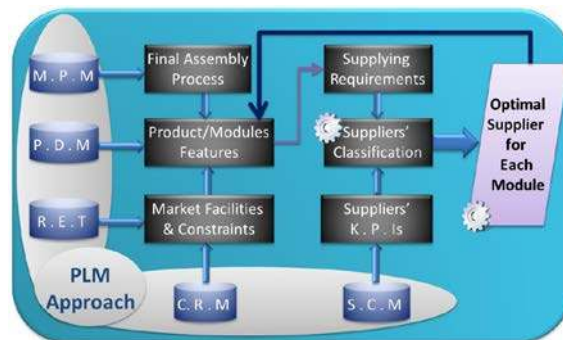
M. P. M

Final Assembly Process

Supplying Requirements

Optimal Supplier for Each Module

P. D. M

Product/Modules Features

Suppliers' Classification

R. E. T

Market Facilities & Constraints

Suppliers' K. P. Is

PLM Approach

C. R. M

S. C. M